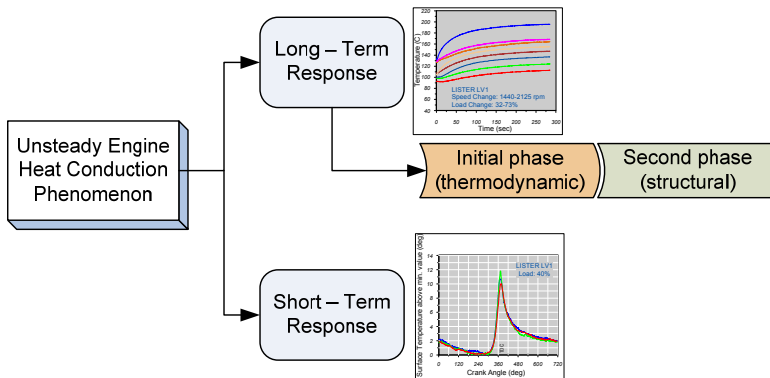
Unsteady Engine Heat Conduction Phenomenon

Long – Term Response

220
200
180
160
140
120
100
80
60
40
Temperature (C)
0 50 100 150 200 250 300
Time (sec)
LISTER LV1
Speed Change: 1440-2125 rpm
Load Change: 32-73%

Initial phase (thermodynamic)

Second phase (structural)

Short – Term Response

14
12
10
8
6
4
2
0
-2
Surface Temperature above min. value (deg)
0 120 240 360 480 600 720
Crank Angle (deg)
LISTER LV1
Load: 40%
TDC